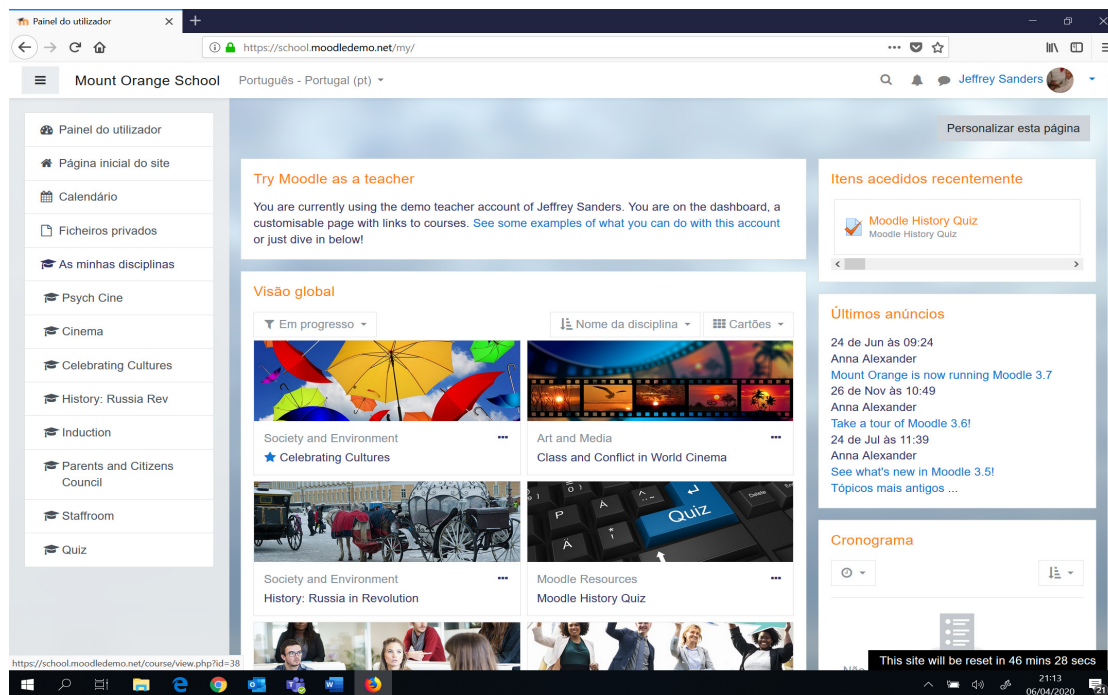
Painel do utilizador ×
+

https://school.moodledemo.net/my/

Mount Orange School
Português - Portugal (pt)
Jeffrey Sanders

Personalizar esta página

Painel do utilizador
Página inicial do site
Calendário
Ficheiros privados
As minhas disciplinas
Psych Cine
Cinema
Celebrating Cultures
History: Russia Rev
Induction
Parents and Citizens Council
Staffroom
Quiz

Try Moodle as a teacher

You are currently using the demo teacher account of Jeffrey Sanders. You are on the dashboard, a customisable page with links to courses. See some examples of what you can do with this account or just dive in below!

Visão global

Em progresso
Nome da disciplina
Cartões

Society and Environment
Celebrating Cultures

Art and Media
Class and Conflict in World Cinema

Quiz

Society and Environment
History: Russia in Revolution

Moodle Resources
Moodle History Quiz

Itens acedidos recentemente

Moodle History Quiz
Moodle History Quiz

Últimos anúncios

24 de Jun às 09:24
Anna Alexander
Mount Orange is now running Moodle 3.7
26 de Nov às 10:49
Anna Alexander
Take a tour of Moodle 3.6!
24 de Jul às 11:39
Anna Alexander
See what's new in Moodle 3.5!
Tópicos mais antigos ...

Cronograma

https://school.moodledemo.net/course/view.php?id=38
This site will be reset in 46 mins 28 secs

21:13
06/04/2020